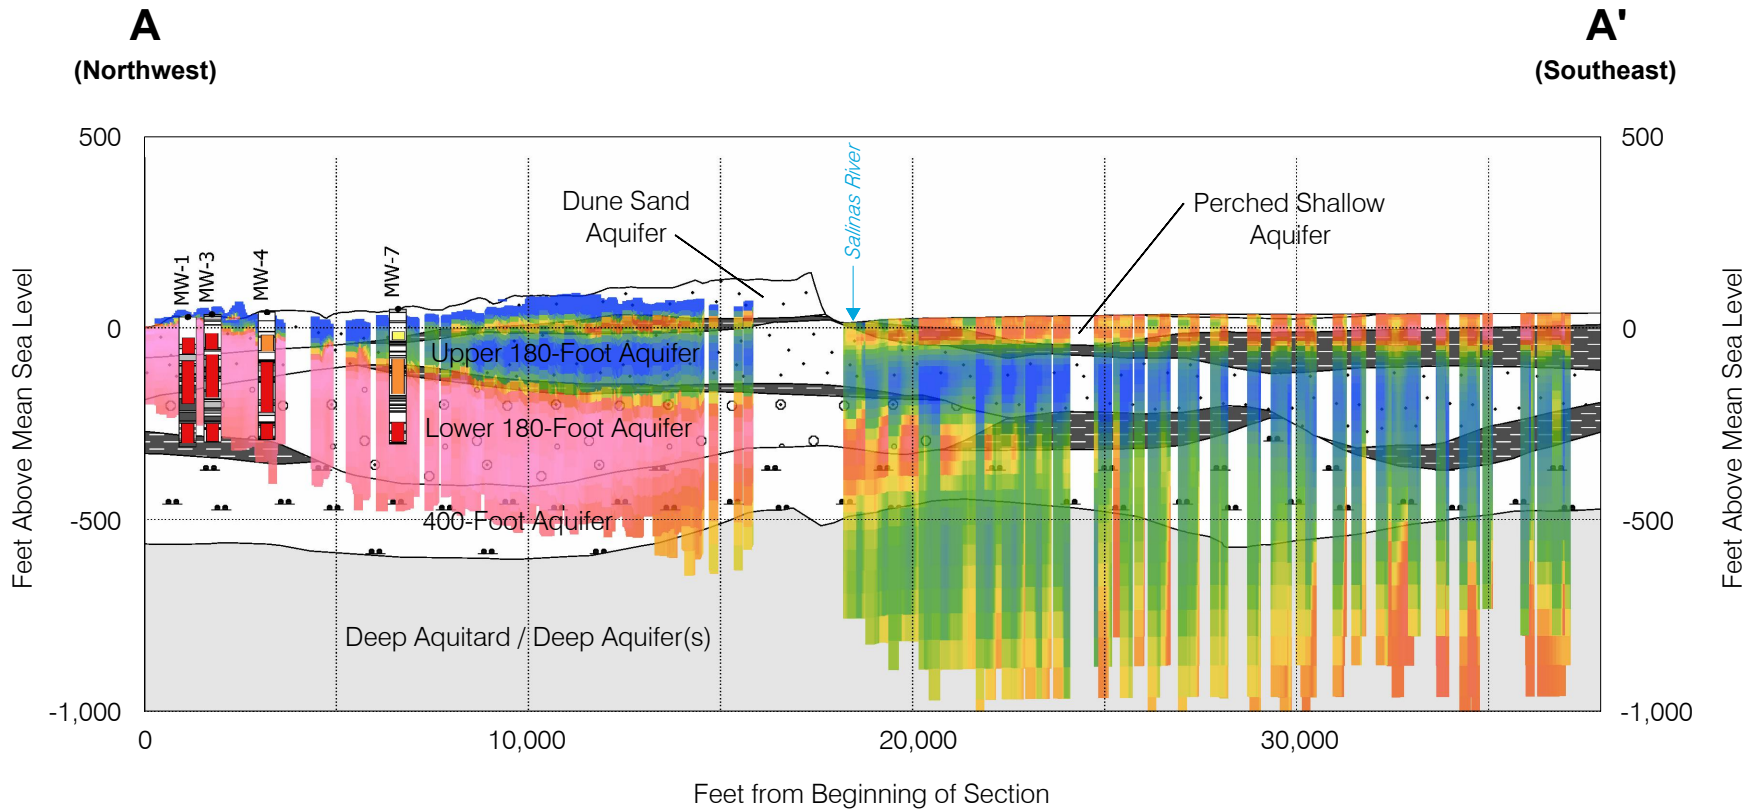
A
(Northwest)

A'
(Southeast)

500
0
-500
-1,000

500
0
-500
-1,000

Feet Above Mean Sea Level

Feet Above Mean Sea Level

MW-1
MW-3
MW-4
MW-7

Dune Sand Aquifer

Salinas River

Perched Shallow Aquifer

Upper 180-Foot Aquifer

Lower 180-Foot Aquifer

400-Foot Aquifer

Deep Aquitard / Deep Aquifer(s)

0
10,000
20,000
30,000

Feet from Beginning of Section